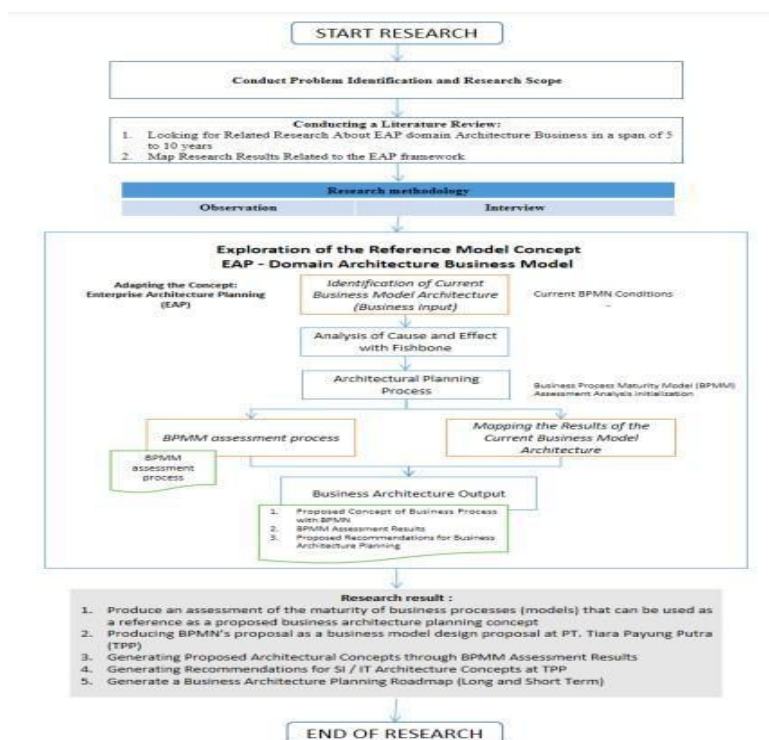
START RESEARCH

Conduct Problem Identification and Research Scope

Conducting a Literature Review:
1. Looking for Related Research About EAP domain Architecture Business in a span of 5 to 10 years
2. Map Research Results Related to the EAP framework

Research methodology

| Observation | Interview |
|---|---|

Exploration of the Reference Model Concept
EAP - Domain Architecture Business Model

Adapting the Concept: Enterprise Architecture Planning (EAP)

Identification of Current Business Model Architecture (Business input)

Current BPMN Conditions

Analysis of Cause and Effect with Fishbone

Architectural Planning Process

Business Process Maturity Model (BPMM) Assessment Analysis Initialization

BPMM assessment process

BPMM assessment process

Mapping the Results of the Current Business Model Architecture

Business Architecture Output

1. Proposed Concept of Business Process with BPMN
2. BPMM Assessment Results
3. Proposed Recommendations for Business Architecture Planning

Research result :
1. Produce an assessment of the maturity of business processes (models) that can be used as a reference as a proposed business architecture planning concept
2. Producing BPMN's proposal as a business model design proposal at PT. Tiara Payung Putra (TPP)
3. Generating Proposed Architectural Concepts through BPMM Assessment Results
4. Generating Recommendations for SI / IT Architecture Concepts at TPP
5. Generate a Business Architecture Planning Roadmap (Long and Short Term)

END OF RESEARCH